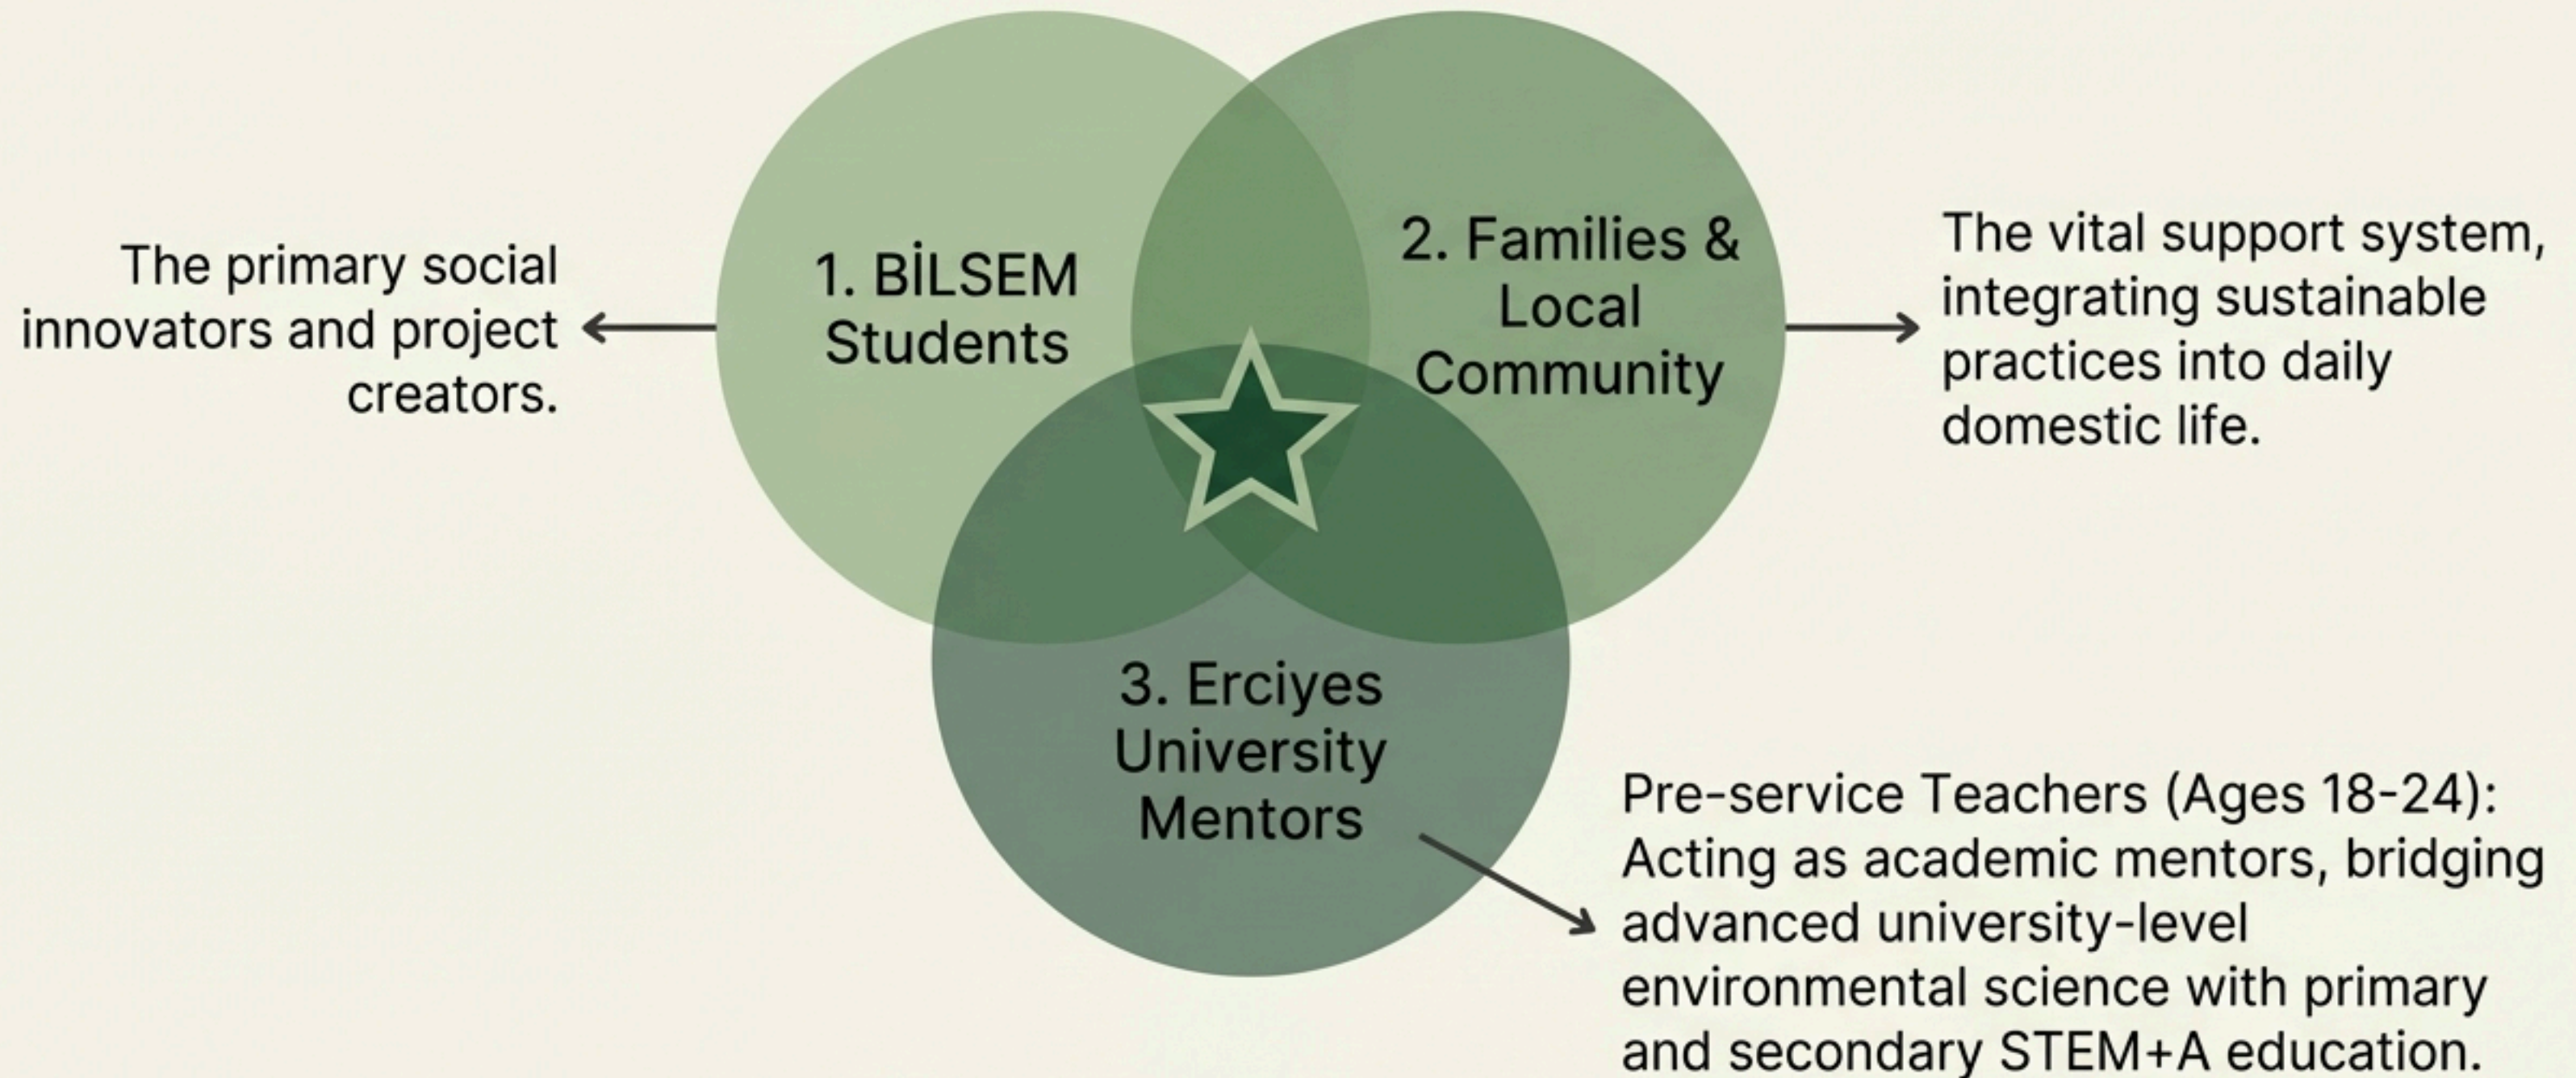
The primary social innovators and project creators.

1. BİLSEM Students

2. Families & Local Community

The vital support system, integrating sustainable practices into daily domestic life.

3. Erciyes University Mentors

Pre-service Teachers (Ages 18-24): Acting as academic mentors, bridging advanced university-level environmental science with primary and secondary STEM+A education.